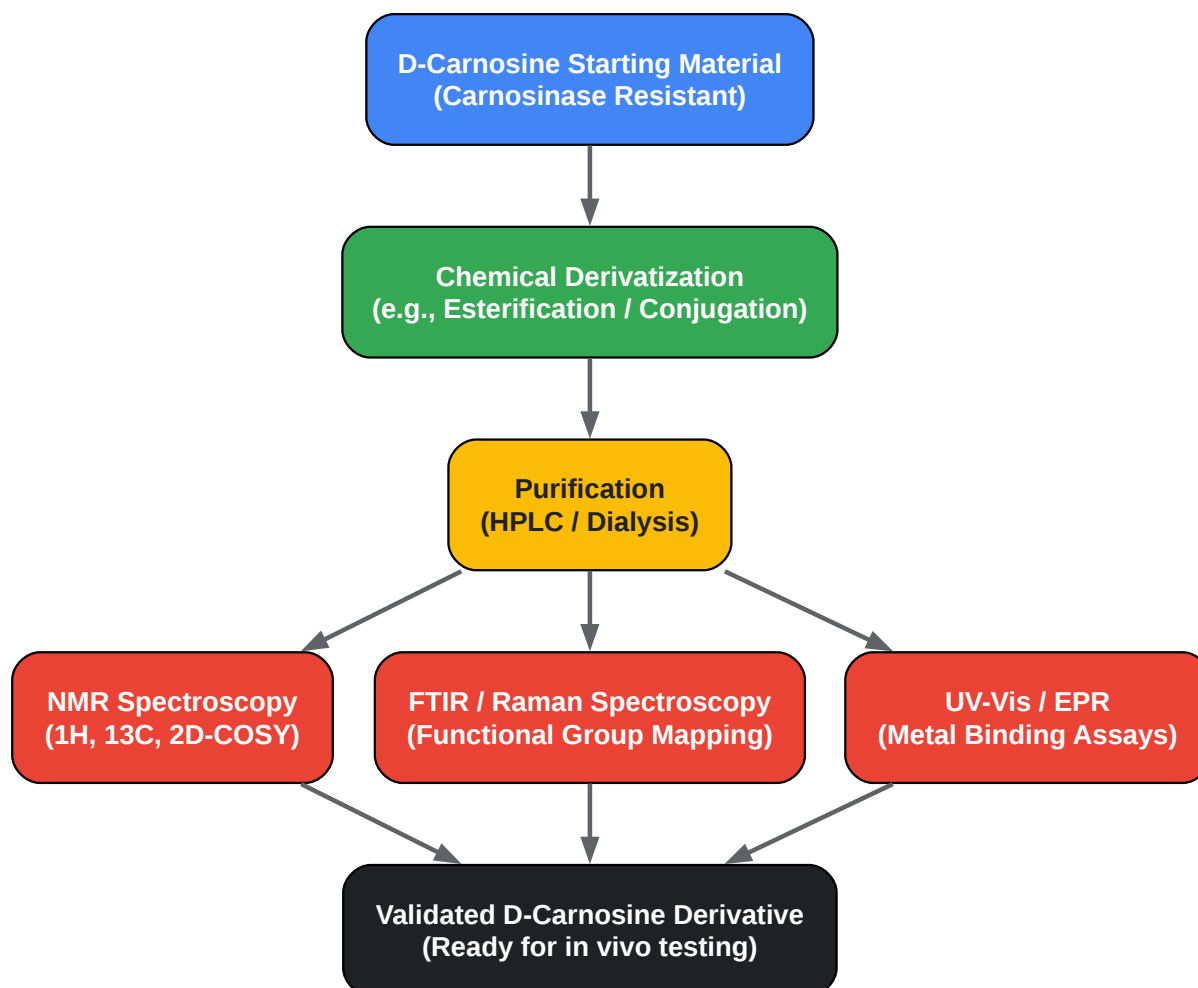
D-Carnosine Starting Material
(Carnosinase Resistant)

Chemical Derivatization
(e.g., Esterification / Conjugation)

Purification
(HPLC / Dialysis)

NMR Spectroscopy
(1H, 13C, 2D-COSY)

FTIR / Raman Spectroscopy
(Functional Group Mapping)

UV-Vis / EPR
(Metal Binding Assays)

Validated D-Carnosine Derivative
(Ready for in vivo testing)